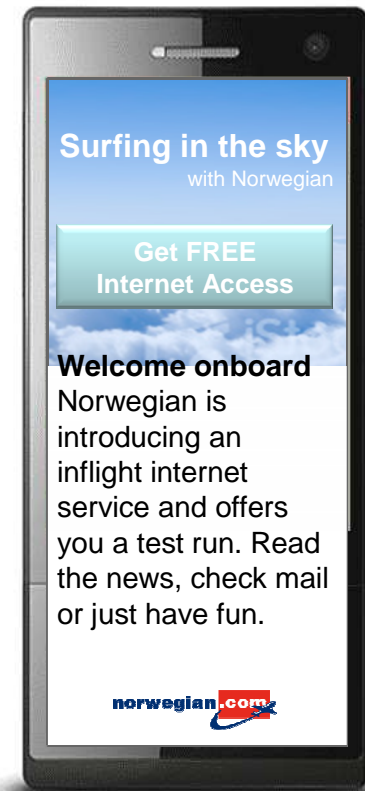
Surfing in the sky
with Norwegian

Get FREE
Internet Access

iSt

Welcome onboard
Norwegian is introducing an inflight internet service and offers you a test run. Read the news, check mail or just have fun.

norwegian.com